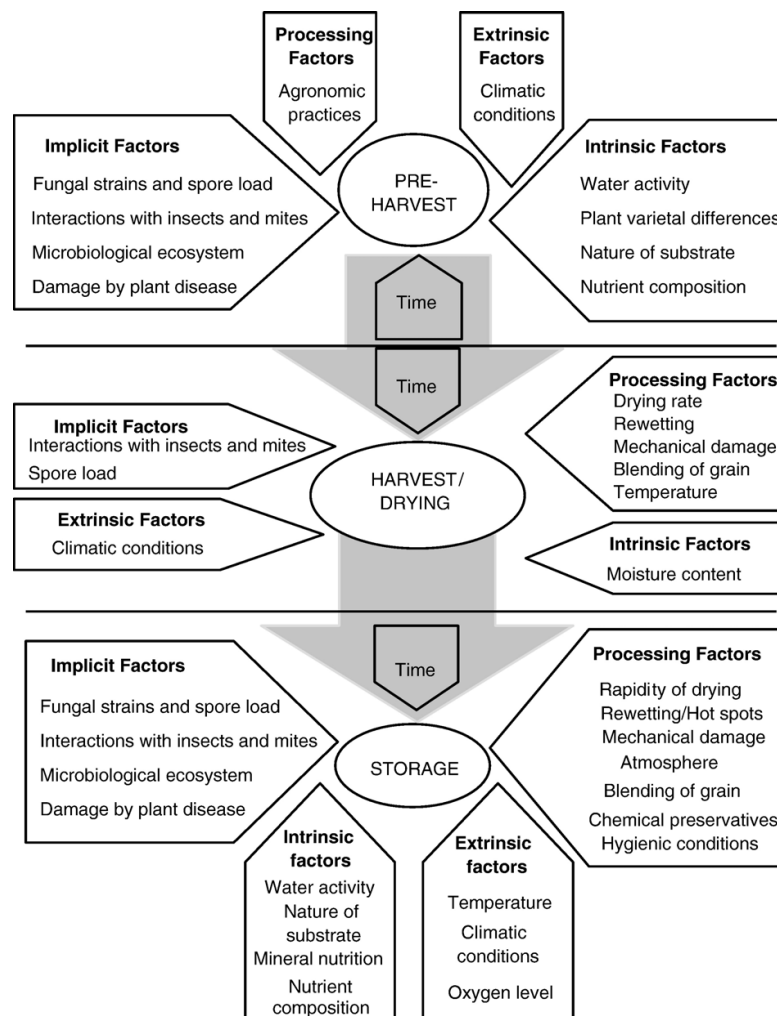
Processing Factors
Agronomic practices

Extrinsic Factors
Climatic conditions

Implicit Factors
Fungal strains and spore load
Interactions with insects and mites
Microbiological ecosystem
Damage by plant disease

PRE-HARVEST

Intrinsic Factors
Water activity
Plant varietal differences
Nature of substrate
Nutrient composition

Time

Time

Implicit Factors
Interactions with insects and mites
Spore load

Processing Factors
Drying rate
Rewetting
Mechanical damage
Blending of grain
Temperature

HARVEST/DRYING

Extrinsic Factors
Climatic conditions

Intrinsic Factors
Moisture content

Time

Implicit Factors
Fungal strains and spore load
Interactions with insects and mites
Microbiological ecosystem
Damage by plant disease

STORAGE

Processing Factors
Rapidity of drying
Rewetting/Hot spots
Mechanical damage
Atmosphere
Blending of grain
Chemical preservatives
Hygienic conditions

Intrinsic factors
Water activity
Nature of substrate
Mineral nutrition
Nutrient composition

Extrinsic factors
Temperature
Climatic conditions
Oxygen level